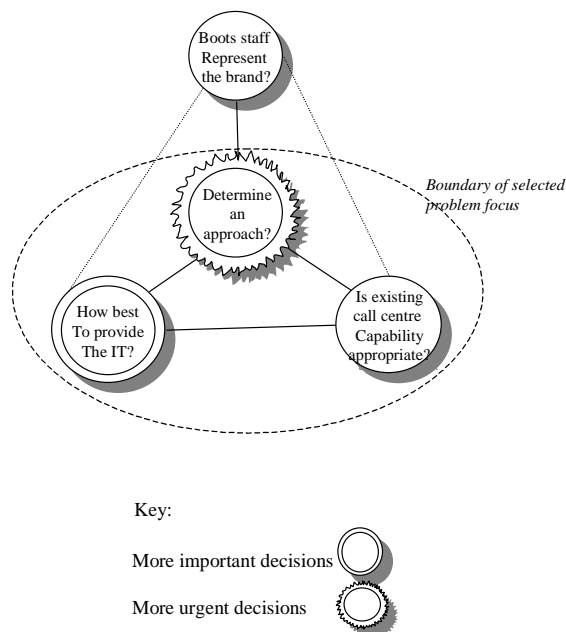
Boots staff Represent the brand?

Determine an approach?

Boundary of selected problem focus

How best To provide The IT?

Is existing call centre Capability appropriate?

Key:

More important decisions

More urgent decisions